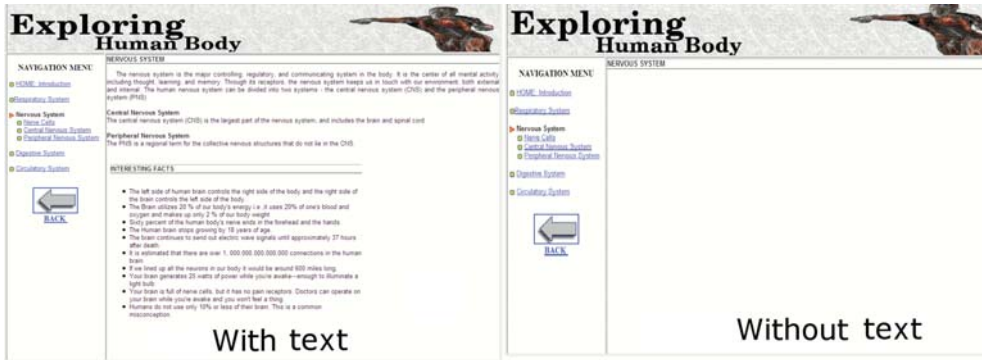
Exploring Human Body

NAVIGATION MENU

HOME: Introduction

Respiratory System

Nervous System
Nerve Cells
Central Nervous System
Peripheral Nervous System

Digestive System

Circulatory System

BACK

NERVOUS SYSTEM

The nervous system is the major controlling, regulatory, and communicating system in the body. It is the center of all mental activity including thought, learning, and memory. Through its receptors the nervous system keeps us in touch with our environment, both external and internal. The human nervous system can be divided into two systems - the central nervous system (CNS) and the peripheral nervous system (PNS).

Central Nervous System
The central nervous system (CNS) is the largest part of the nervous system, and includes the brain and spinal cord

Peripheral Nervous System
The PNS is a regional term for the collective nervous structures that do not lie in the CNS

INTERESTING FACTS

- The left side of human brain controls the right side of the body and the right side of the brain controls the left side of the body.
- The Brain utilizes 20 % of our body's energy i.e. it uses 20% of one's blood and oxygen and makes up only 2 % of our body weight
- Sixty percent of the human body's nerve ends in the forehead and the hands
- The Human brain stops growing by 18 years of age
- The brain continues to send out electric wave signals until approximately 37 hours after death
- It is estimated that there are over 1,000,000,000,000,000 connections in the human brain
- If we lined up all the neurons in our body it would be around 600 miles long
- Your brain generates 25 watts of power while you're awake—enough to illuminate a light bulb
- Your brain is full of nerve cells, but it has no pain receptors. Doctors can operate on your brain while you're awake and you won't feel a thing
- Humans do not use only 10% or less of their brain. This is a common misconception.

With text

Exploring Human Body

NAVIGATION MENU

HOME: Introduction

Respiratory System

Nervous System
Nerve Cells
Central Nervous System
Peripheral Nervous System

Digestive System

Circulatory System

BACK

NERVOUS SYSTEM

Without text